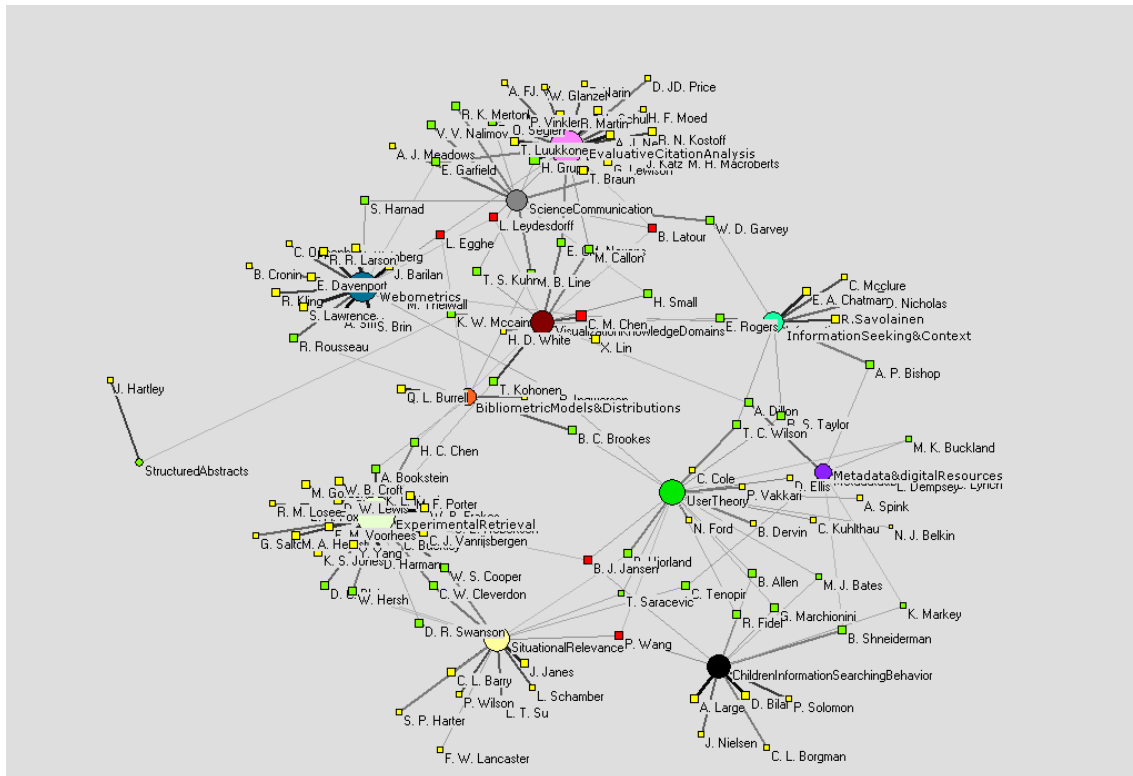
A. FJ. R. W. Glanzel Narin D. JD. Price
R. K. Merton P. Vinkler R. Martin H. F. Moed
V. V. Nalimov O. Segler R. N. Kostoff
A. J. Meadows T. Luukkonen EvaluativeCitationAnalysis
E. Garfield H. Gru J. Katz M. H. Macroberts
T. Braun
S. Harnad ScienceCommunication
L. Leydesdorff W. D. Garvey
L. Egghe B. Latour
C. O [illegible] R. R. Larson J. Barilan
B. Cronin E. Davenport Webometrics M. Callon
R. Kling T. S. Kuhn M. B. Line H. Small
S. Lawrence M. Thelwall
A. S. Brin K. W. Mccain C. M. Chen
R. Rousseau H. D. White VisualizationKnowledgeDomains E. Rogers
X. Lin
C. Mcclure
E. A. Chatman D. Nicholas
R. Savolainen
InformationSeeking&Context
A. P. Bishop
J. Hartley
T. Kohonen P. Ingwersen
Q. L. Burrell BibliometricModels&Distributions
A. Dillon
B. C. Brookes S. Taylor
T. C. Wilson
M. K. Buckland
H. C. Chen
StructuredAbstracts
A. Bookstein C. Cole Metadata&digitalResources
M. Go W. B. Croft M. F. Porter D. Ellis L. Dempsey C. Lynch
D. W. Lewis P. Vakkari A. Spink
R. M. Losee UserTheory
ExperimentalRetrieval
E. M. Voorhees C. J. Vanrijsbergen N. Ford C. Kuhlthau N. J. Belkin
G. Salton M. A. Hearst C. Buckley B. Dervin
K. S. Jones Y. Yang
D. Harman B. Hjorland
W. S. Cooper B. J. Jansen
W. Hersh C. W. Cleverdon C. Tenopir B. Allen M. J. Bates
T. Saracevic
R. Fidel G. Marchionini K. Markey
D. R. Swanson
SituationalRelevance P. Wang B. Shneiderman
J. Janes
C. L. Barry L. Schamber ChildrenInformationSearchingBehavior
P. Wilson
L. T. Su D. Bilal P. Solomon
S. P. Harter A. Large
J. Nielsen
C. L. Borgman
F. W. Lancaster